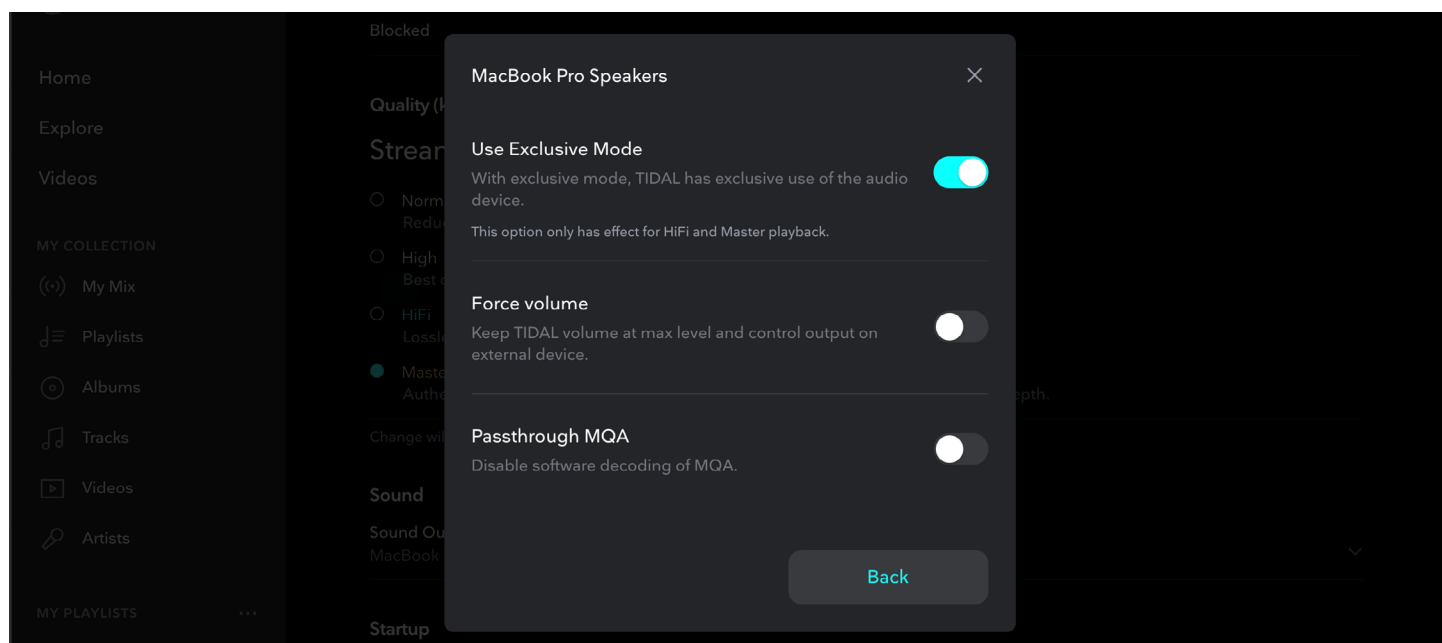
Home

Explore

Videos

MY COLLECTION

My Mix

Playlists

Albums

Tracks

Videos

Artists

MY PLAYLISTS

Blocked

Quality (k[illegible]

Strea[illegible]

Norm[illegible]
Redu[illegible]

High
Best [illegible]

HiFi
Lossl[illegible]

Maste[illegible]
Authe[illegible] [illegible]epth.

Change wi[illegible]

Sound

Sound Ou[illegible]
MacBook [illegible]

Startup

MacBook Pro Speakers

Use Exclusive Mode
With exclusive mode, TIDAL has exclusive use of the audio device.
This option only has effect for HiFi and Master playback.

Force volume
Keep TIDAL volume at max level and control output on external device.

Passthrough MQA
Disable software decoding of MQA.

Back